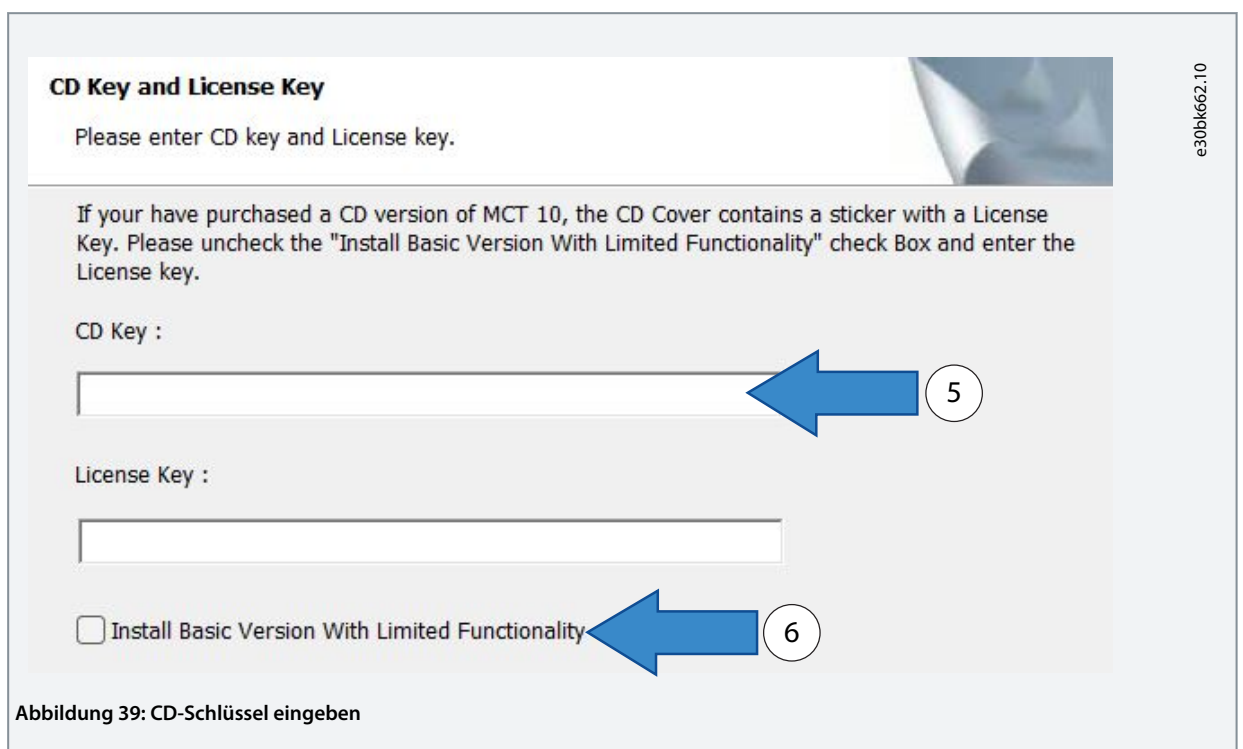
CD Key and License Key

Please enter CD key and License key.

If your have purchased a CD version of MCT 10, the CD Cover contains a sticker with a License Key. Please uncheck the "Install Basic Version With Limited Functionality" check Box and enter the License key.

CD Key :

5

License Key :

Install Basic Version With Limited Functionality

6

e30bk662.10

Abbildung 39: CD-Schlüssel eingeben